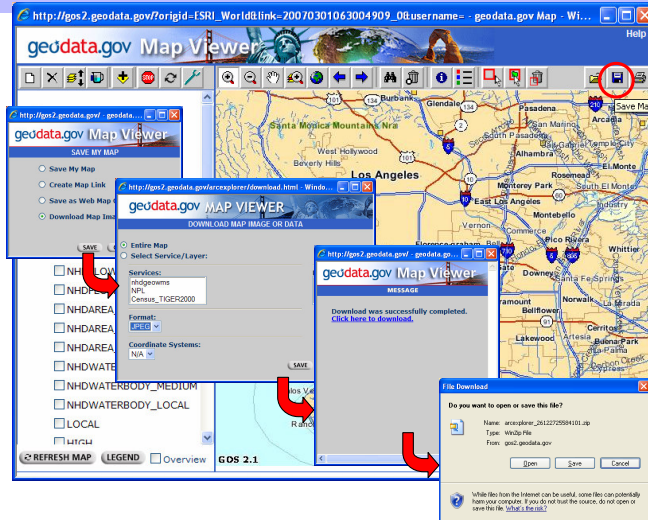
http://gos2.geodata.gov/?origid=ESRI_World&link=20070301063004909_0&username= - geodata.gov Map - Wi...

Help

geodata.gov Map Viewer

Save Ma

Burbank
Glendale
Pasadena
Arcadia
Santa Monica Mountains Nra
West Hollywood
Beverly Hills
Alhambra
Los Angeles
Monterey Park
Rosemead
South El Monte
El Monte
East Los Angeles
Montebello
Vernon
Pico Rivera
Whittier
Downey
Norwalk
Bellflower
Lakewood

GDS 2.1

http://gos2.geodata.gov/ - geodata.go...

geodata.gov Map Viewer

SAVE MY MAP

Save My Map
Create Map Link
Save as Web Map
Download Map Ima

SAVE

http://gos2.geodata.gov/arcexplorer/download.html - Windo...

geodata.gov MAP VIEWER

DOWNLOAD MAP IMAGE OR DATA

Entire Map
Select Service/Layer:

Services:
nhdgeowms
NPL
Census_TIGER2000

Format:
JPEG

Coordinate Systems:
N/A

SAVE

NHDFLOW
NHDPE
NHDAREA
NHDAREA
NHDAREA
NHDWATER
NHDWATERBODY_MEDIUM
NHDWATERBODY_LOCAL
LOCAL
HIGH

REFRESH MAP
LEGEND
Overview

http://gos2.geodata.gov/ - geodata.go...

geodata.gov Map Viewer

MESSAGE

Download was successfully completed.
Click here to download.

File Download

Do you want to open or save this file?

Name: arcexplorer_26122725584101.zip
Type: WinZip File
From: gos2.geodata.gov

Open
Save
Cancel

While files from the Internet can be useful, some files can potentially harm your computer. If you do not trust the source, do not open or save this file. What's the risk?